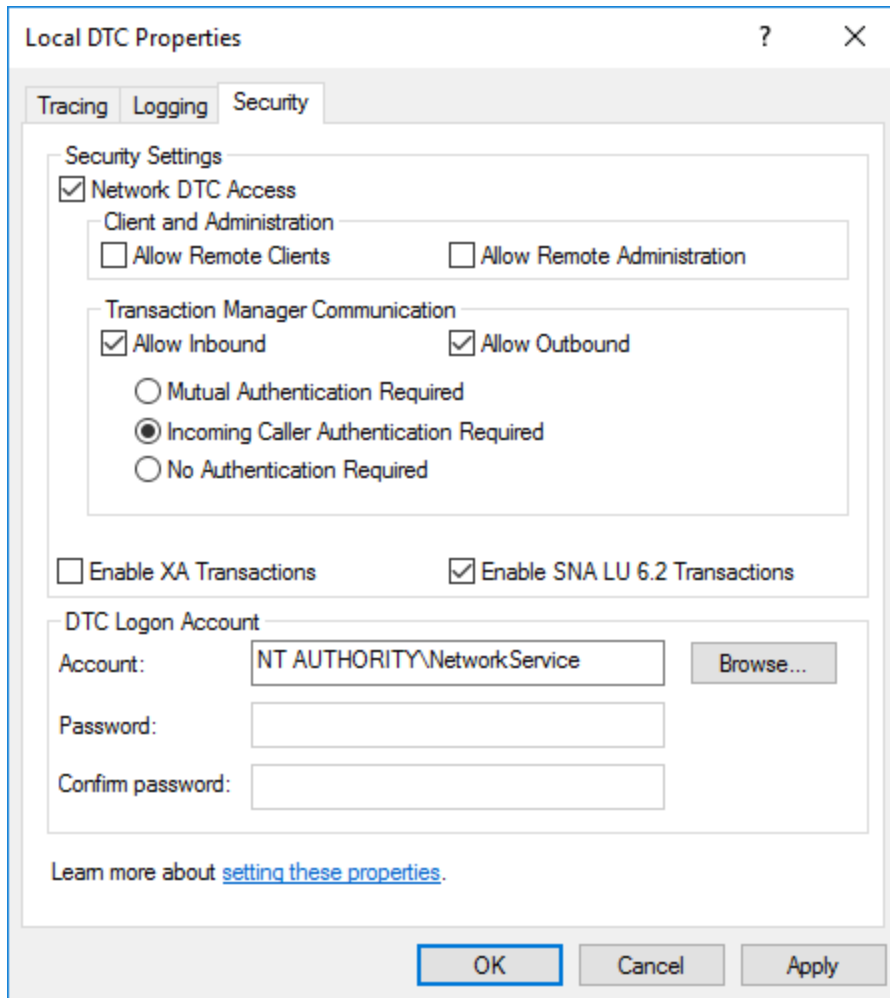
Local DTC Properties

?

X

Tracing

Logging

Security

Security Settings

☑ Network DTC Access

Client and Administration

☐ Allow Remote Clients

☐ Allow Remote Administration

Transaction Manager Communication

☑ Allow Inbound

☑ Allow Outbound

○ Mutual Authentication Required

◉ Incoming Caller Authentication Required

○ No Authentication Required

☐ Enable XA Transactions

☑ Enable SNA LU 6.2 Transactions

DTC Logon Account

Account: NT AUTHORITY\NetworkService

Browse...

Password:

Confirm password:

Learn more about setting these properties.

OK

Cancel

Apply